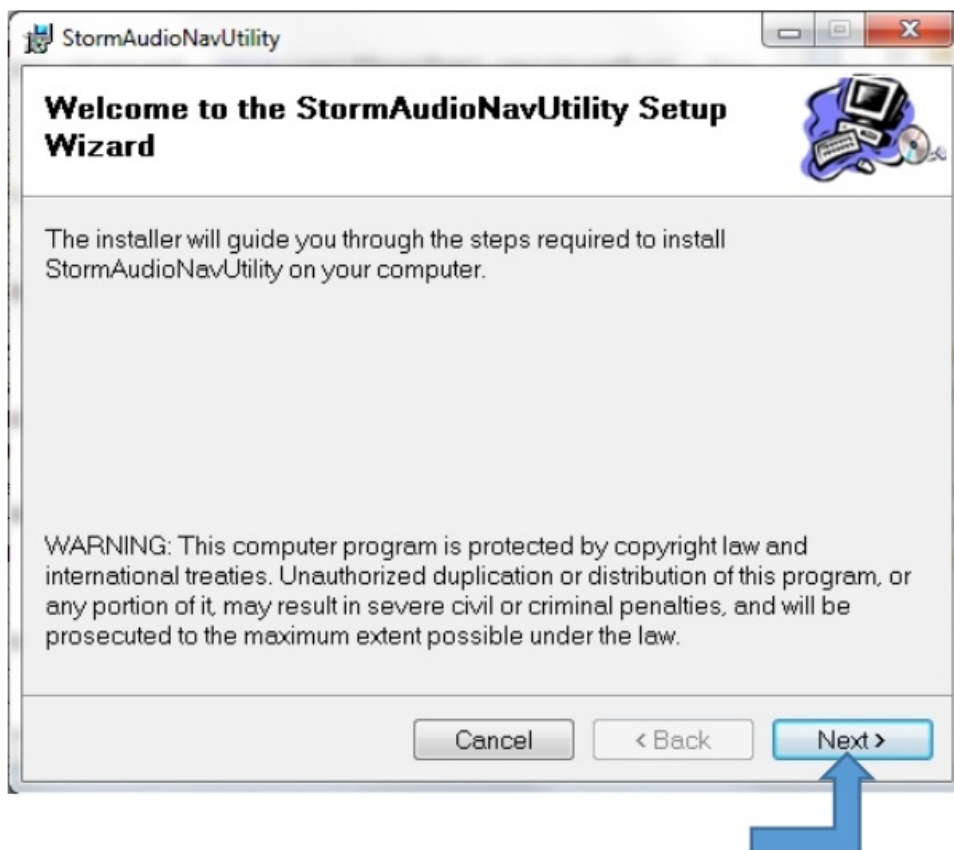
StormAudioNavUtility

Welcome to the StormAudioNavUtility Setup Wizard

The installer will guide you through the steps required to install StormAudioNavUtility on your computer.

WARNING: This computer program is protected by copyright law and international treaties. Unauthorized duplication or distribution of this program, or any portion of it, may result in severe civil or criminal penalties, and will be prosecuted to the maximum extent possible under the law.

Cancel
< Back
Next >